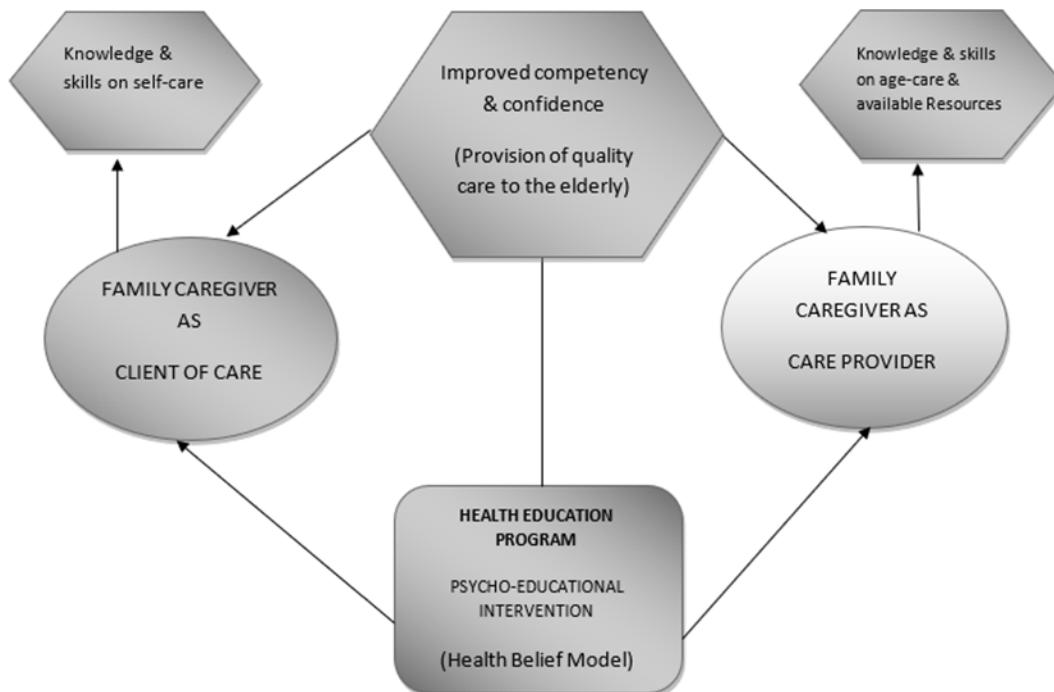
Knowledge & skills on self-care

Improved competency & confidence

(Provision of quality care to the elderly)

Knowledge & skills on age-care & available Resources

FAMILY CAREGIVER AS CLIENT OF CARE

FAMILY CAREGIVER AS CARE PROVIDER

HEALTH EDUCATION PROGRAM

PSYCHO-EDUCATIONAL INTERVENTION

(Health Belief Model)